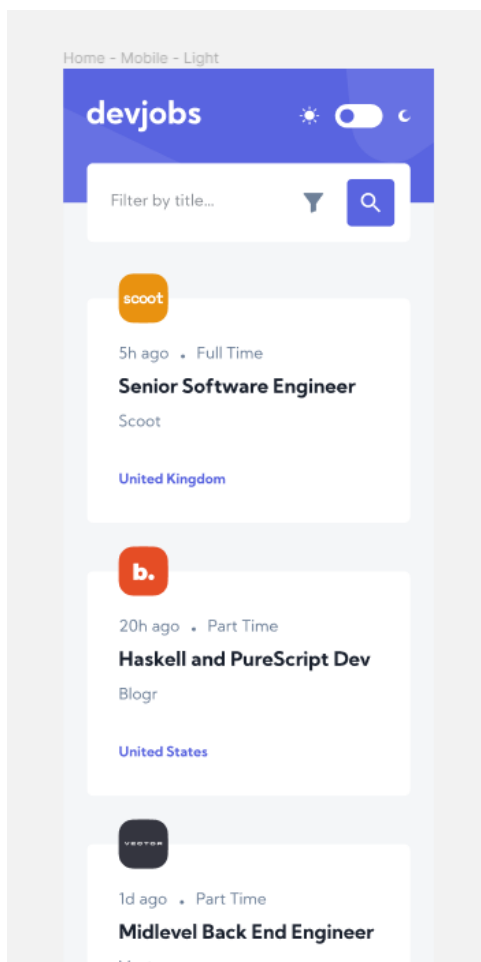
Home - Mobile - Light

devjobs

Filter by title...

scoot

5h ago • Full Time

Senior Software Engineer

Scoot

United Kingdom

b.

20h ago • Part Time

Haskell and PureScript Dev

Blogr

United States

VECTOR

1d ago • Part Time

Midlevel Back End Engineer

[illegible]